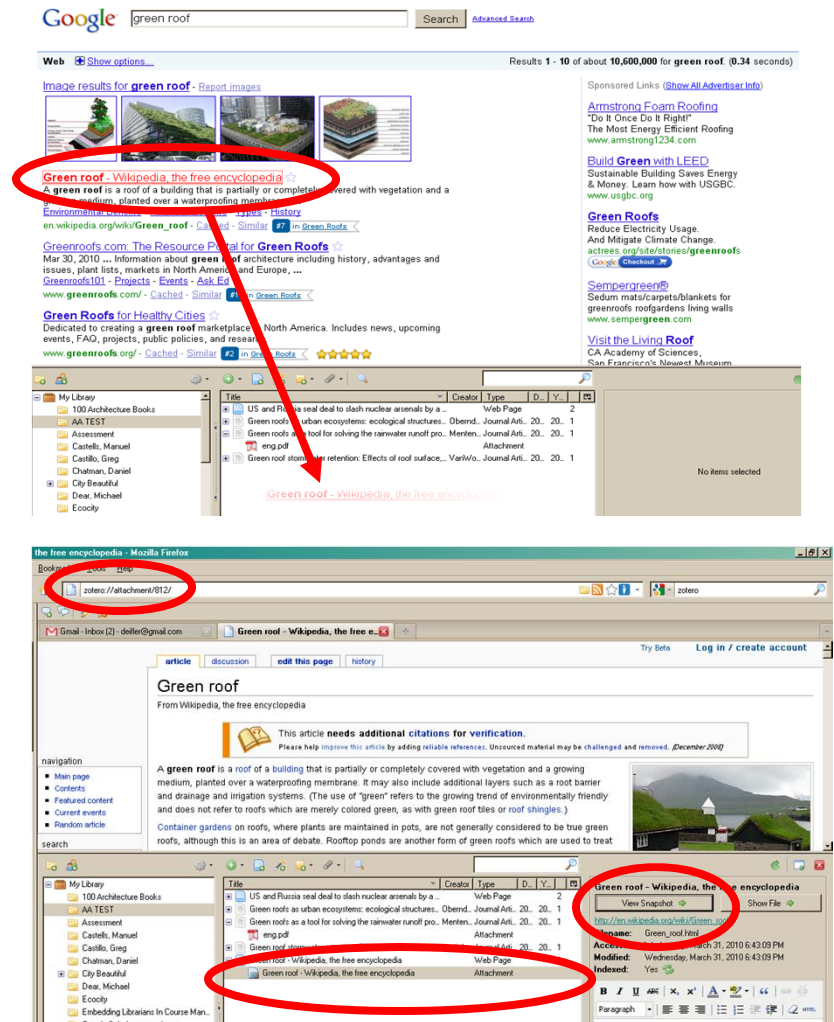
Google green roof Search Advanced Search

Web Show options... Results 1 - 10 of about 10,600,000 for green roof. (0.34 seconds)

Image results for green roof - Report images

Green roof - Wikipedia, the free encyclopedia
A green roof is a roof of a building that is partially or completely covered with vegetation and a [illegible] medium, planted over a waterproofing membra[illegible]
Environmental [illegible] Types - History
en.wikipedia.org/wiki/Green_roof - Cached - Similar #7 in Green Roofs

Greenroofs.com: The Resource Portal for Green Roofs
Mar 30, 2010 ... Information about green roof architecture including history, advantages and issues, plant lists, markets in North America and Europe, ...
Greenroofs101 - Projects - Events - Ask Ed
www.greenroofs.com/ - Cached - Similar #1 in Green Roofs

Green Roofs for Healthy Cities
Dedicated to creating a green roof marketplace in North America. Includes news, upcoming events, FAQ, projects, public policies, and resear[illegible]
www.greenroofs.org/ - Cached - Similar #2 in Green Roofs

Sponsored Links (Show All Advertiser Info)

Armstrong Foam Roofing
"Do It Once Do It Right!"
The Most Energy Efficient Roofing
www.armstrong1234.com

Build Green with LEED
Sustainable Building Saves Energy & Money. Learn how with USGBC.
www.usgbc.org

Green Roofs
Reduce Electricity Usage.
And Mitigate Climate Change.
actrees.org/site/stories/greenroofs
Google Checkout

Sempergreen®
Sedum mats/carpets/blankets for greenroofs roofgardens living walls
www.sempergreen.com

Visit the Living Roof
CA Academy of Sciences,
San Francisco's Newest Museum

My Library
100 Architecture Books
AA TEST
Assessment
Castells, Manuel
Castillo, Greg
Chatman, Daniel
City Beautiful
Dear, Michael
Ecocity

| Title | Creator | Type | D.. | Y.. | |
|---|---|---|---|---|---|
| US and Russia seal deal to slash nuclear arsenals by a ... | | Web Page | | | 2 |
| Green roofs as urban ecosystems: ecological structures... | Obernd... | Journal Arti... | 20.. | | 1 |
| Green roofs as a tool for solving the rainwater runoff pro... | Menten... | Journal Arti... | 20.. | | 1 |
| eng.pdf | | Attachment | | | |
| Green roof stormwater retention: Effects of roof surface,... | VanWo... | Journal Arti... | 20.. | | 1 |

Green roof - Wikipedia, the free encyclopedia

No items selected

the free encyclopedia - Mozilla Firefox
Bookm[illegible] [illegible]ools Help
zotero://attachment/812/
zotero
Gmail - Inbox (2) - deiller@gmail.com
Green roof - Wikipedia, the free e...
Try Beta Log in / create account
article discussion edit this page history

Green roof
From Wikipedia, the free encyclopedia

This article needs additional citations for verification.
Please help improve this article by adding reliable references. Unsourced material may be challenged and removed. (December 2008)

navigation
Main page
Contents
Featured content
Current events
Random article
search

A green roof is a roof of a building that is partially or completely covered with vegetation and a growing medium, planted over a waterproofing membrane. It may also include additional layers such as a root barrier and drainage and irrigation systems. (The use of "green" refers to the growing trend of environmentally friendly and does not refer to roofs which are merely colored green, as with green roof tiles or roof shingles.)

Container gardens on roofs, where plants are maintained in pots, are not generally considered to be true green roofs, although this is an area of debate. Rooftop ponds are another form of green roofs which are used to treat

My Library
100 Architecture Books
AA TEST
Assessment
Castells, Manuel
Castillo, Greg
Chatman, Daniel
City Beautiful
Dear, Michael
Ecocity
Embedding Librarians In Course Man...

| Title | Creator | Type | D.. | Y.. | |
|---|---|---|---|---|---|
| US and Russia seal deal to slash nuclear arsenals by a ... | | Web Page | | | 2 |
| Green roofs as urban ecosystems: ecological structures... | Obernd... | Journal Arti... | 20.. | | 1 |
| Green roofs as a tool for solving the rainwater runoff pro... | Menten... | Journal Arti... | 20.. | | 1 |
| eng.pdf | | Attachment | | | |
| Green roof storm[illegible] | | Journal Arti... | 20.. | | 1 |
| Green roof - Wikipedia, the free encyclopedia | | Web Page | | | |
| Green roof - Wikipedia, the free encyclopedia | | Attachment | | | |

Green roof - Wikipedia, the free encyclopedia
View Snapshot Show File
http://en.wikipedia.org/wiki/Green_roof
Filename: Green_roof.html
Accessed: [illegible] March 31, 2010 6:43:09 PM
Modified: Wednesday, March 31, 2010 6:43:09 PM
Indexed: Yes
Paragraph